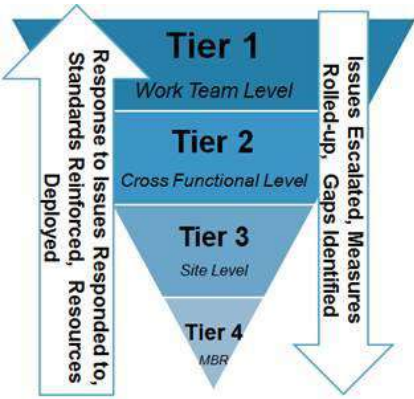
Response to Issues Responded to, Standards Reinforced, Resources Deployed

Tier 1
Work Team Level

Tier 2
Cross Functional Level

Tier 3
Site Level

Tier 4
MBR

Issues Escalated, Measures Rolled-up, Gaps Identified